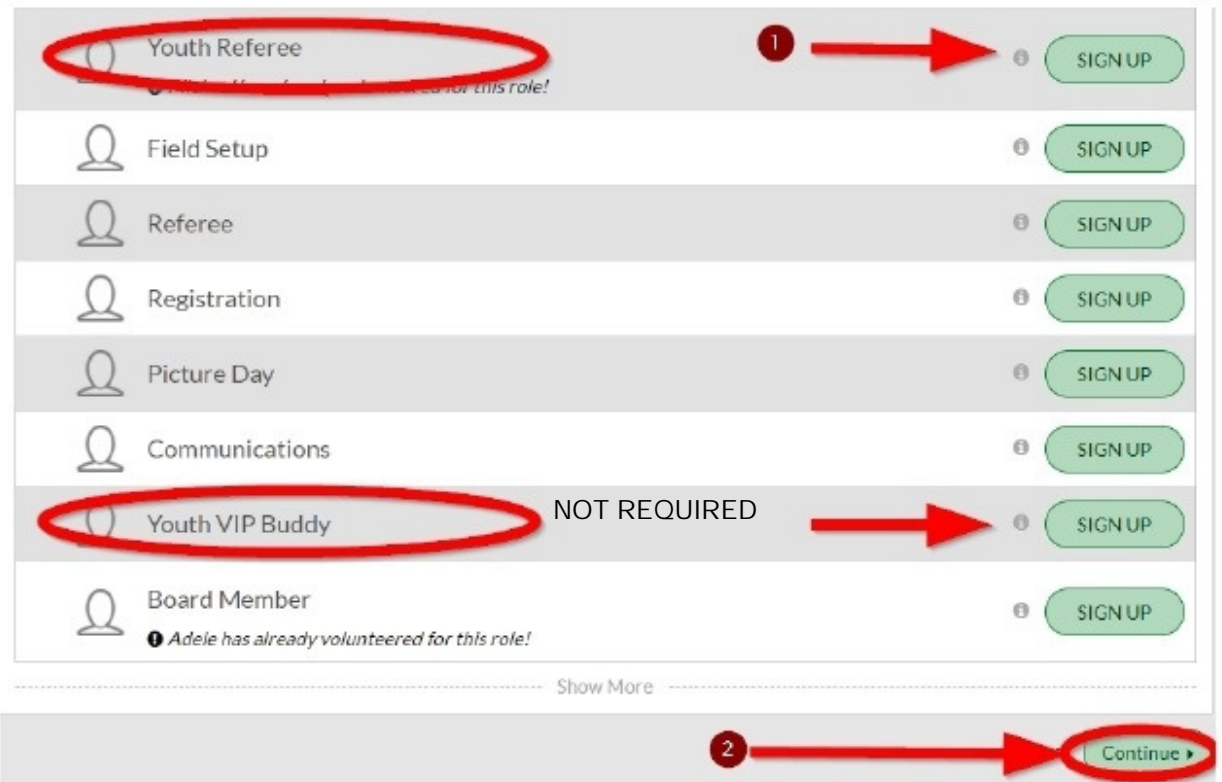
Youth Referee
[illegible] for this role!

1

SIGN UP

Field Setup
SIGN UP

Referee
SIGN UP

Registration
SIGN UP

Picture Day
SIGN UP

Communications
SIGN UP

Youth VIP Buddy
NOT REQUIRED
SIGN UP

Board Member
Adele has already volunteered for this role!
SIGN UP

Show More

2
Continue ▸